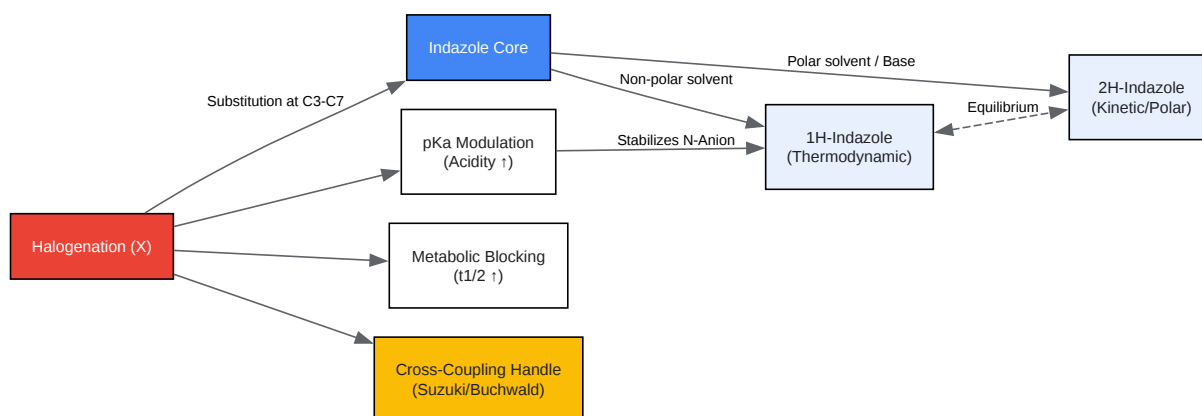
Halogenation (X)

Substitution at C3-C7

Indazole Core

pKa Modulation
(Acidity ↑)

Metabolic Blocking
(t1/2 ↑)

Cross-Coupling Handle
(Suzuki/Buchwald)

Polar solvent / Base

Non-polar solvent

Stabilizes N-Anion

1H-Indazole
(Thermodynamic)

Equilibrium

2H-Indazole
(Kinetic/Polar)